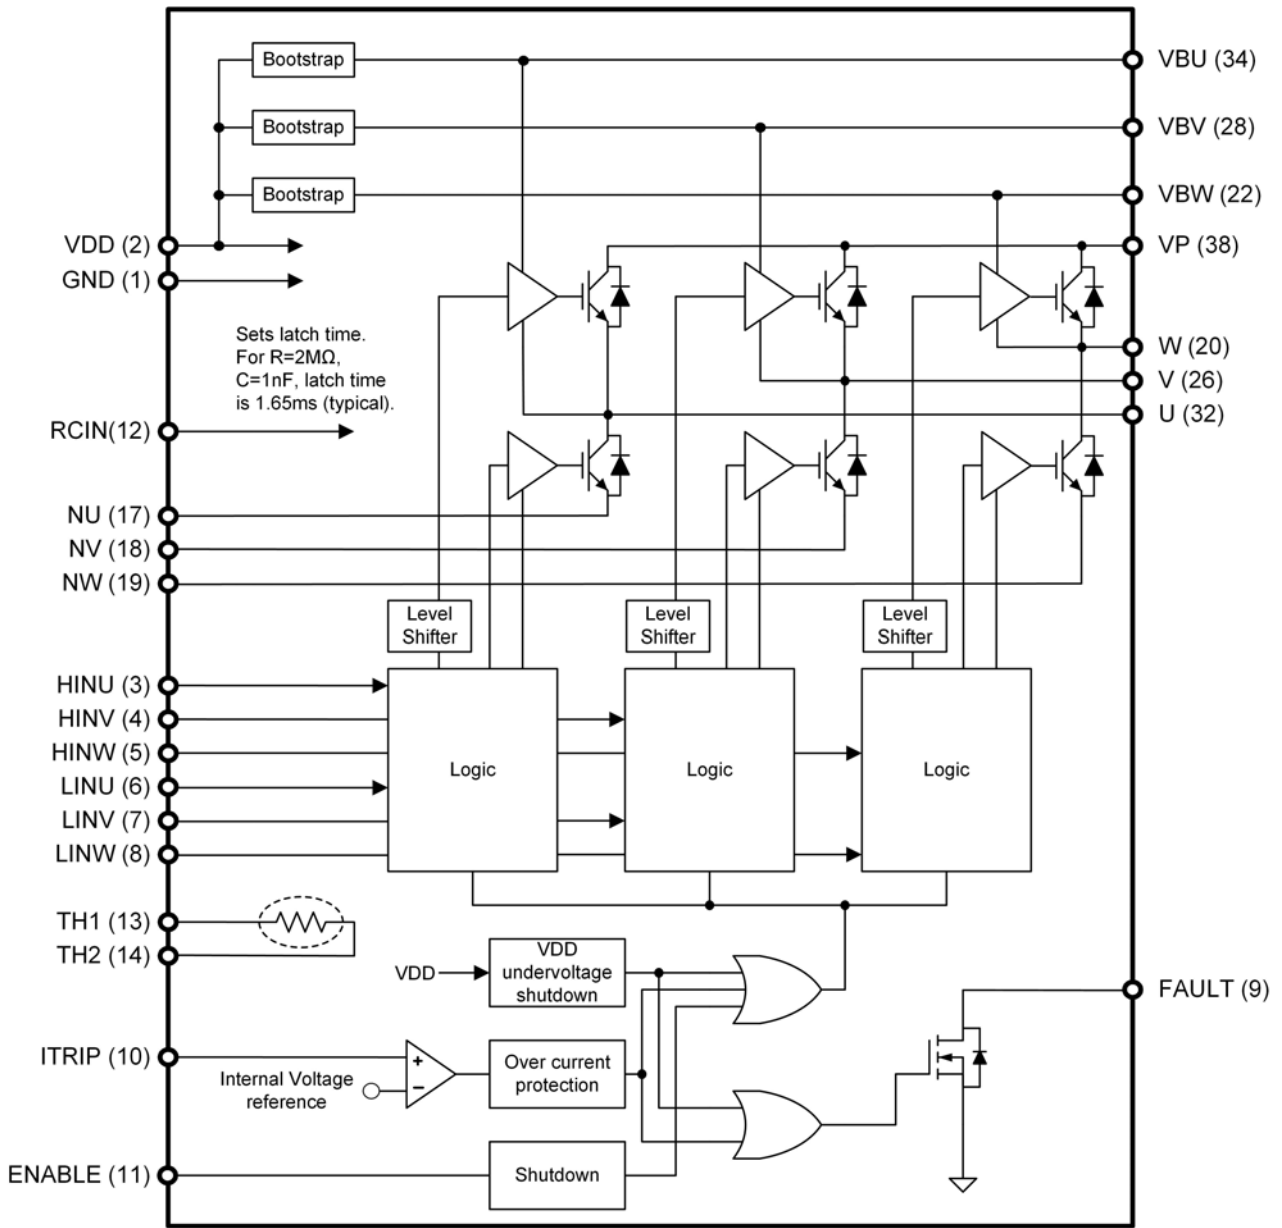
Bootstrap
Bootstrap
Bootstrap
VBU (34)
VBV (28)
VBW (22)
VDD (2)
GND (1)
VP (38)
Sets latch time. For R=2MΩ, C=1nF, latch time is 1.65ms (typical).
W (20)
V (26)
U (32)
RCIN(12)
NU (17)
NV (18)
NW (19)
Level Shifter
Level Shifter
Level Shifter
HINU (3)
HINV (4)
HINW (5)
LINU (6)
LINV (7)
LINW (8)
Logic
Logic
Logic
TH1 (13)
TH2 (14)
VDD
VDD undervoltage shutdown
FAULT (9)
ITRIP (10)
+
−
Internal Voltage reference
Over current protection
ENABLE (11)
Shutdown